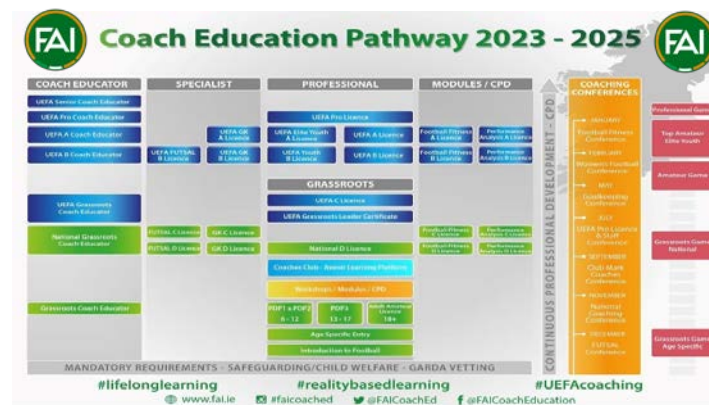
FAI

Coach Education Pathway 2023 - 2025

FAI

COACH EDUCATOR

UEFA Senior Coach Educator

UEFA Pro Coach Educator

UEFA A Coach Educator

UEFA B Coach Educator

UEFA Grassroots Coach Educator

National Grassroots Coach Educator

Grassroots Coach Educator

SPECIALIST

UEFA GK A Licence

UEFA FUTSAL B Licence

UEFA GK B Licence

FUTSAL C Licence

GK C Licence

FUTSAL D Licence

GK D Licence

PROFESSIONAL

UEFA Pro Licence

UEFA Elite Youth A Licence

UEFA A Licence

UEFA Elite Youth B Licence

UEFA B Licence

GRASSROOTS

UEFA C Licence

UEFA Grassroots Leader Certificate

National D Licence

Coaches Club - Raiser Learning Platform

Workshops / Modules / CPD

PDP1 & PDP2 6 - 12

PDP3 13 - 17

Adult Amateur Licence 18+

Age Specific Entry

Introduction to Football

MODULES / CPD

Football Fitness A Licence

Performance Analysis A Licence

Football Fitness B Licence

Performance Analysis B Licence

Football Fitness C Licence

Performance Analysis C Licence

Football Fitness D Licence

Performance Analysis D Licence

CONTINUOUS PROFESSIONAL DEVELOPMENT - CPD

COACHING CONFERENCES

JANUARY

Football Fitness Conference

FEBRUARY

Women's Football Conference

MAY

Goalkeeping Conference

JULY

UEFA Pro Licence & Staff Conference

SEPTEMBER

Club Mark Coaches Conference

NOVEMBER

National Coaching Conference

DECEMBER

FUTSAL Conference

Professional Game

Top Amateur Elite Youth

Amateur Game

Grassroots Game National

Grassroots Game Age Specific

MANDATORY REQUIREMENTS - SAFEGUARDING/CHILD WELFARE - GARDA VETTING

#lifelonglearning #realitybasedlearning #UEFAcoaching

www.fai.ie #faicoached @FAICoachEd @FAICoachEducation